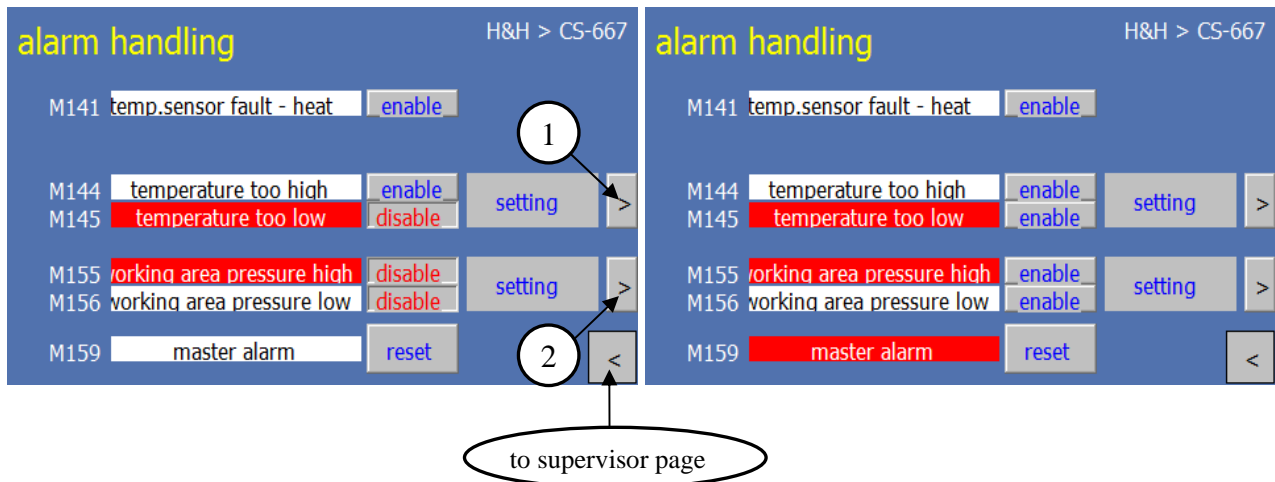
alarm handling

H&H > CS-667

M141 temp.sensor fault - heat enable

1

M144 temperature too high enable
M145 temperature too low disable

setting >

M155 working area pressure high disable
M156 working area pressure low disable

setting >

M159 master alarm reset

2

<

alarm handling

H&H > CS-667

M141 temp.sensor fault - heat enable

M144 temperature too high enable
M145 temperature too low enable

setting >

M155 working area pressure high enable
M156 working area pressure low enable

setting >

M159 master alarm reset

<

to supervisor page